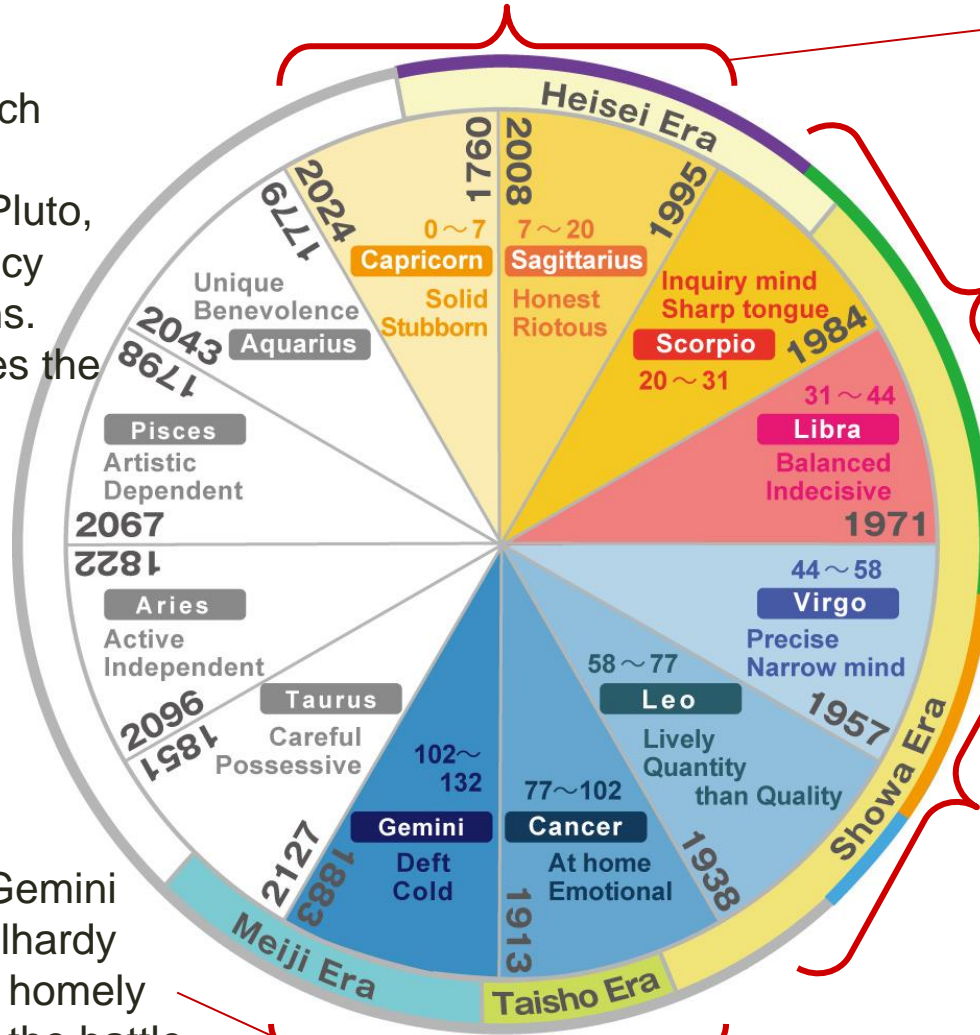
ch

Pluto,
cy
ns.
es the

Gemini
lhardy
homely

Heisei Era

1760
2008
1995
2024
1779
0～7
Capricorn
Solid
Stubborn
7～20
Sagittarius
Honest
Riotous
Inquiry mind
Sharp tongue
Scorpio
20～31
1984
31～44
Libra
Balanced
Indecisive
1971
Unique
Benevolence
Aquarius
2043
1798
Pisces
Artistic
Dependent
2067
1822
Aries
Active
Independent
2096
1851
Taurus
Careful
Possessive
44～58
Virgo
Precise
Narrow mind
1957
58～77
Leo
Lively
Quantity
than Quality
102～
132
Gemini
Deft
Cold
77～102
Cancer
At home
Emotional
1938
2127
1883
1913
Showa Era
Meiji Era
Taisho Era